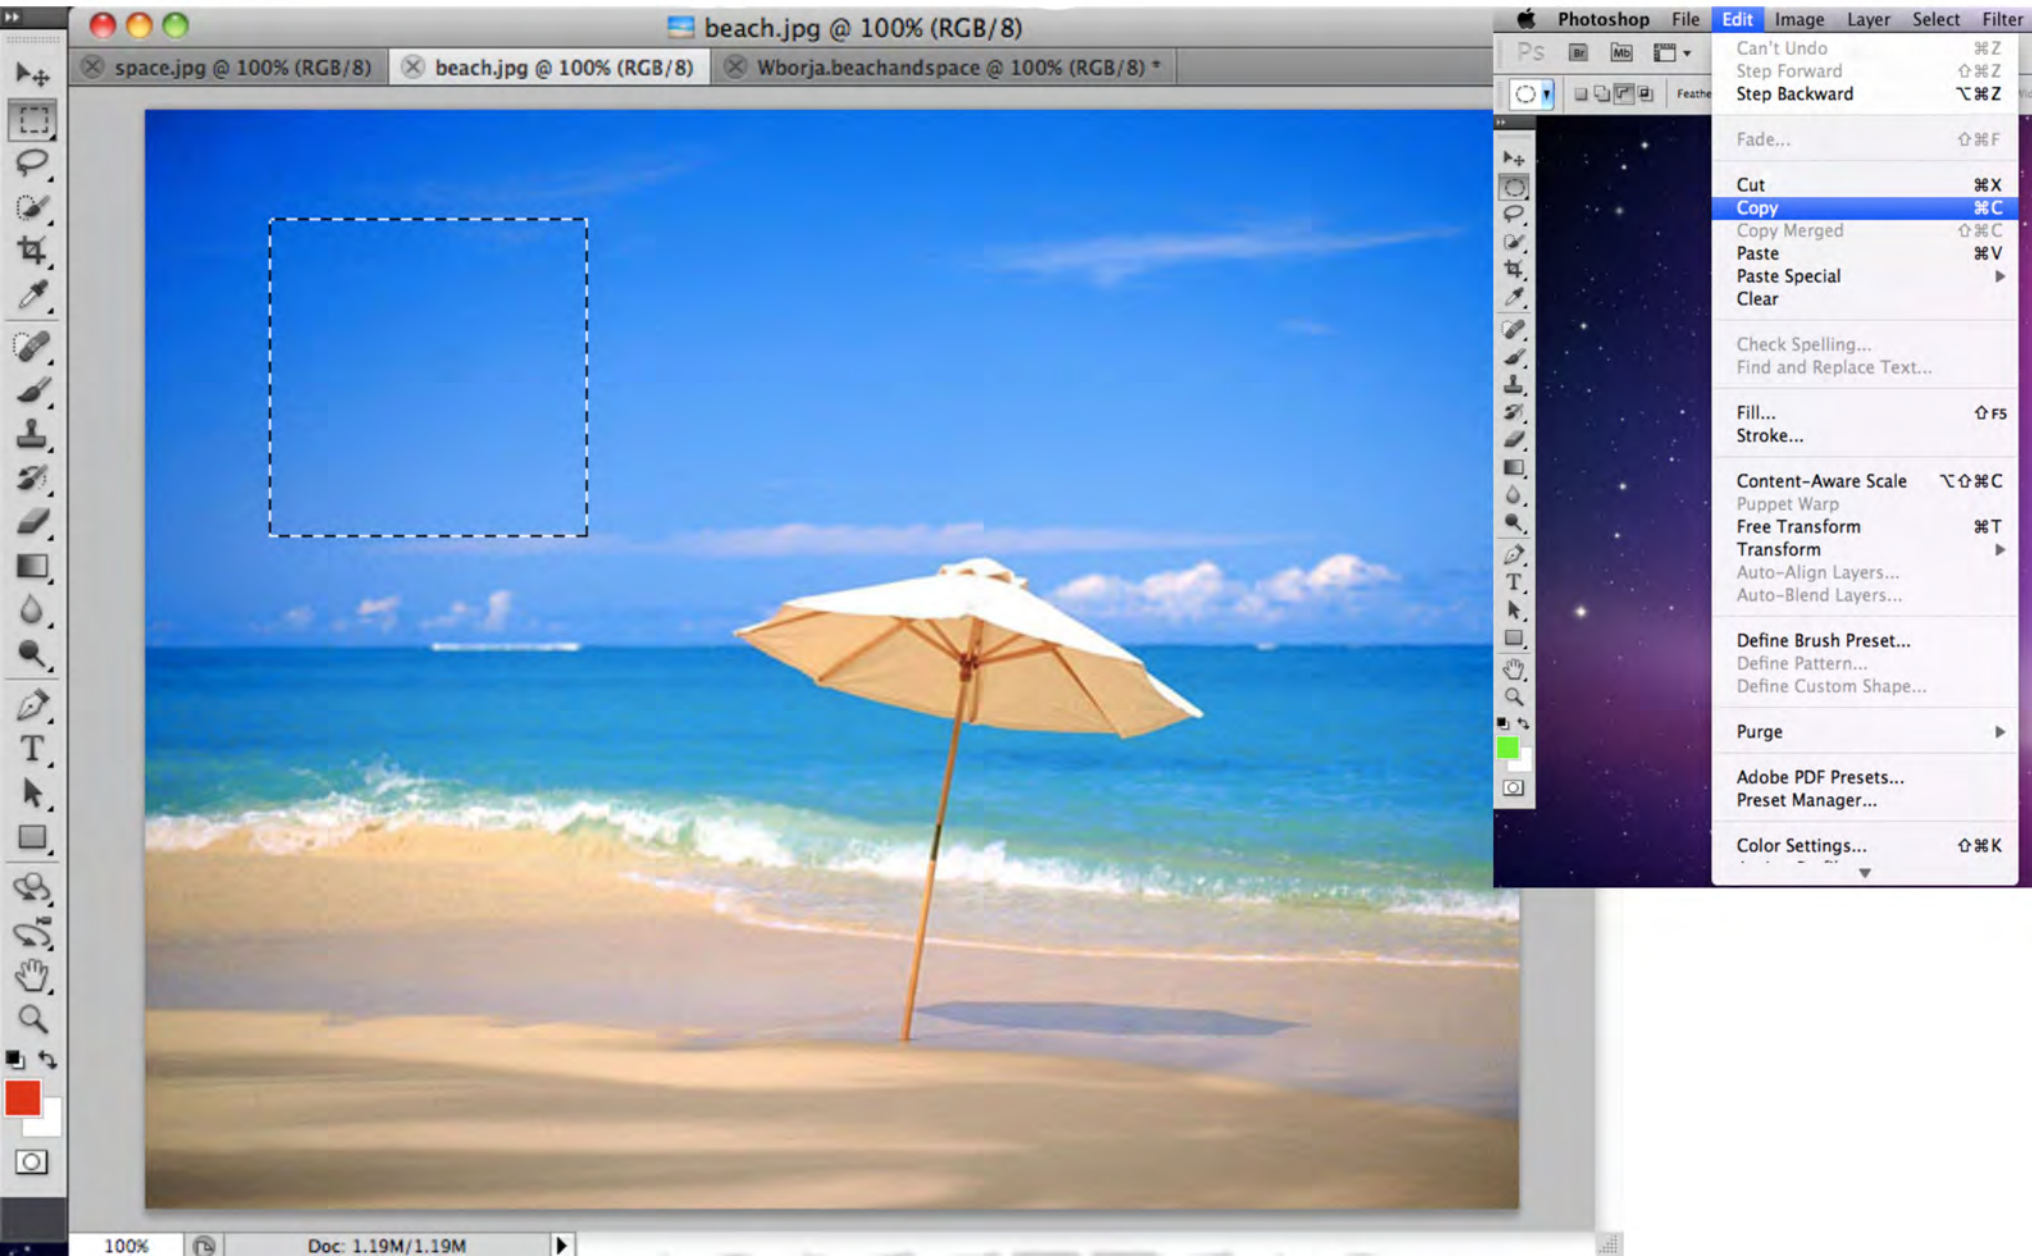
beach.jpg @ 100% (RGB/8)

space.jpg @ 100% (RGB/8)
beach.jpg @ 100% (RGB/8)
Wborja.beachandspace @ 100% (RGB/8) *

Photoshop File Edit Image Layer Select Filter

Ps Br Mb

Feathe

Can't Undo ⌘Z
Step Forward ⇧⌘Z
Step Backward ⌥⌘Z

Fade... ⇧⌘F

Cut ⌘X
Copy ⌘C
Copy Merged ⇧⌘C
Paste ⌘V
Paste Special
Clear

Check Spelling...
Find and Replace Text...

Fill... ⇧F5
Stroke...

Content-Aware Scale ⌥⇧⌘C
Puppet Warp
Free Transform ⌘T
Transform
Auto-Align Layers...
Auto-Blend Layers...

Define Brush Preset...
Define Pattern...
Define Custom Shape...

Purge

Adobe PDF Presets...
Preset Manager...

Color Settings... ⇧⌘K

100%
Doc: 1.19M/1.19M